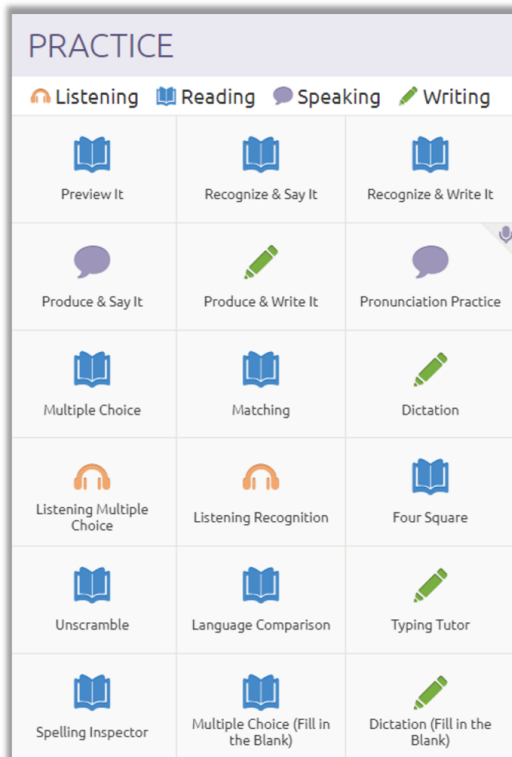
PRACTICE

Listening Reading Speaking Writing

| | | |
|---|---|---|
| Preview It | Recognize & Say It | Recognize & Write It |
| Produce & Say It | Produce & Write It | Pronunciation Practice |
| Multiple Choice | Matching | Dictation |
| Listening Multiple Choice | Listening Recognition | Four Square |
| Unscramble | Language Comparison | Typing Tutor |
| Spelling Inspector | Multiple Choice (Fill in the Blank) | Dictation (Fill in the Blank) |